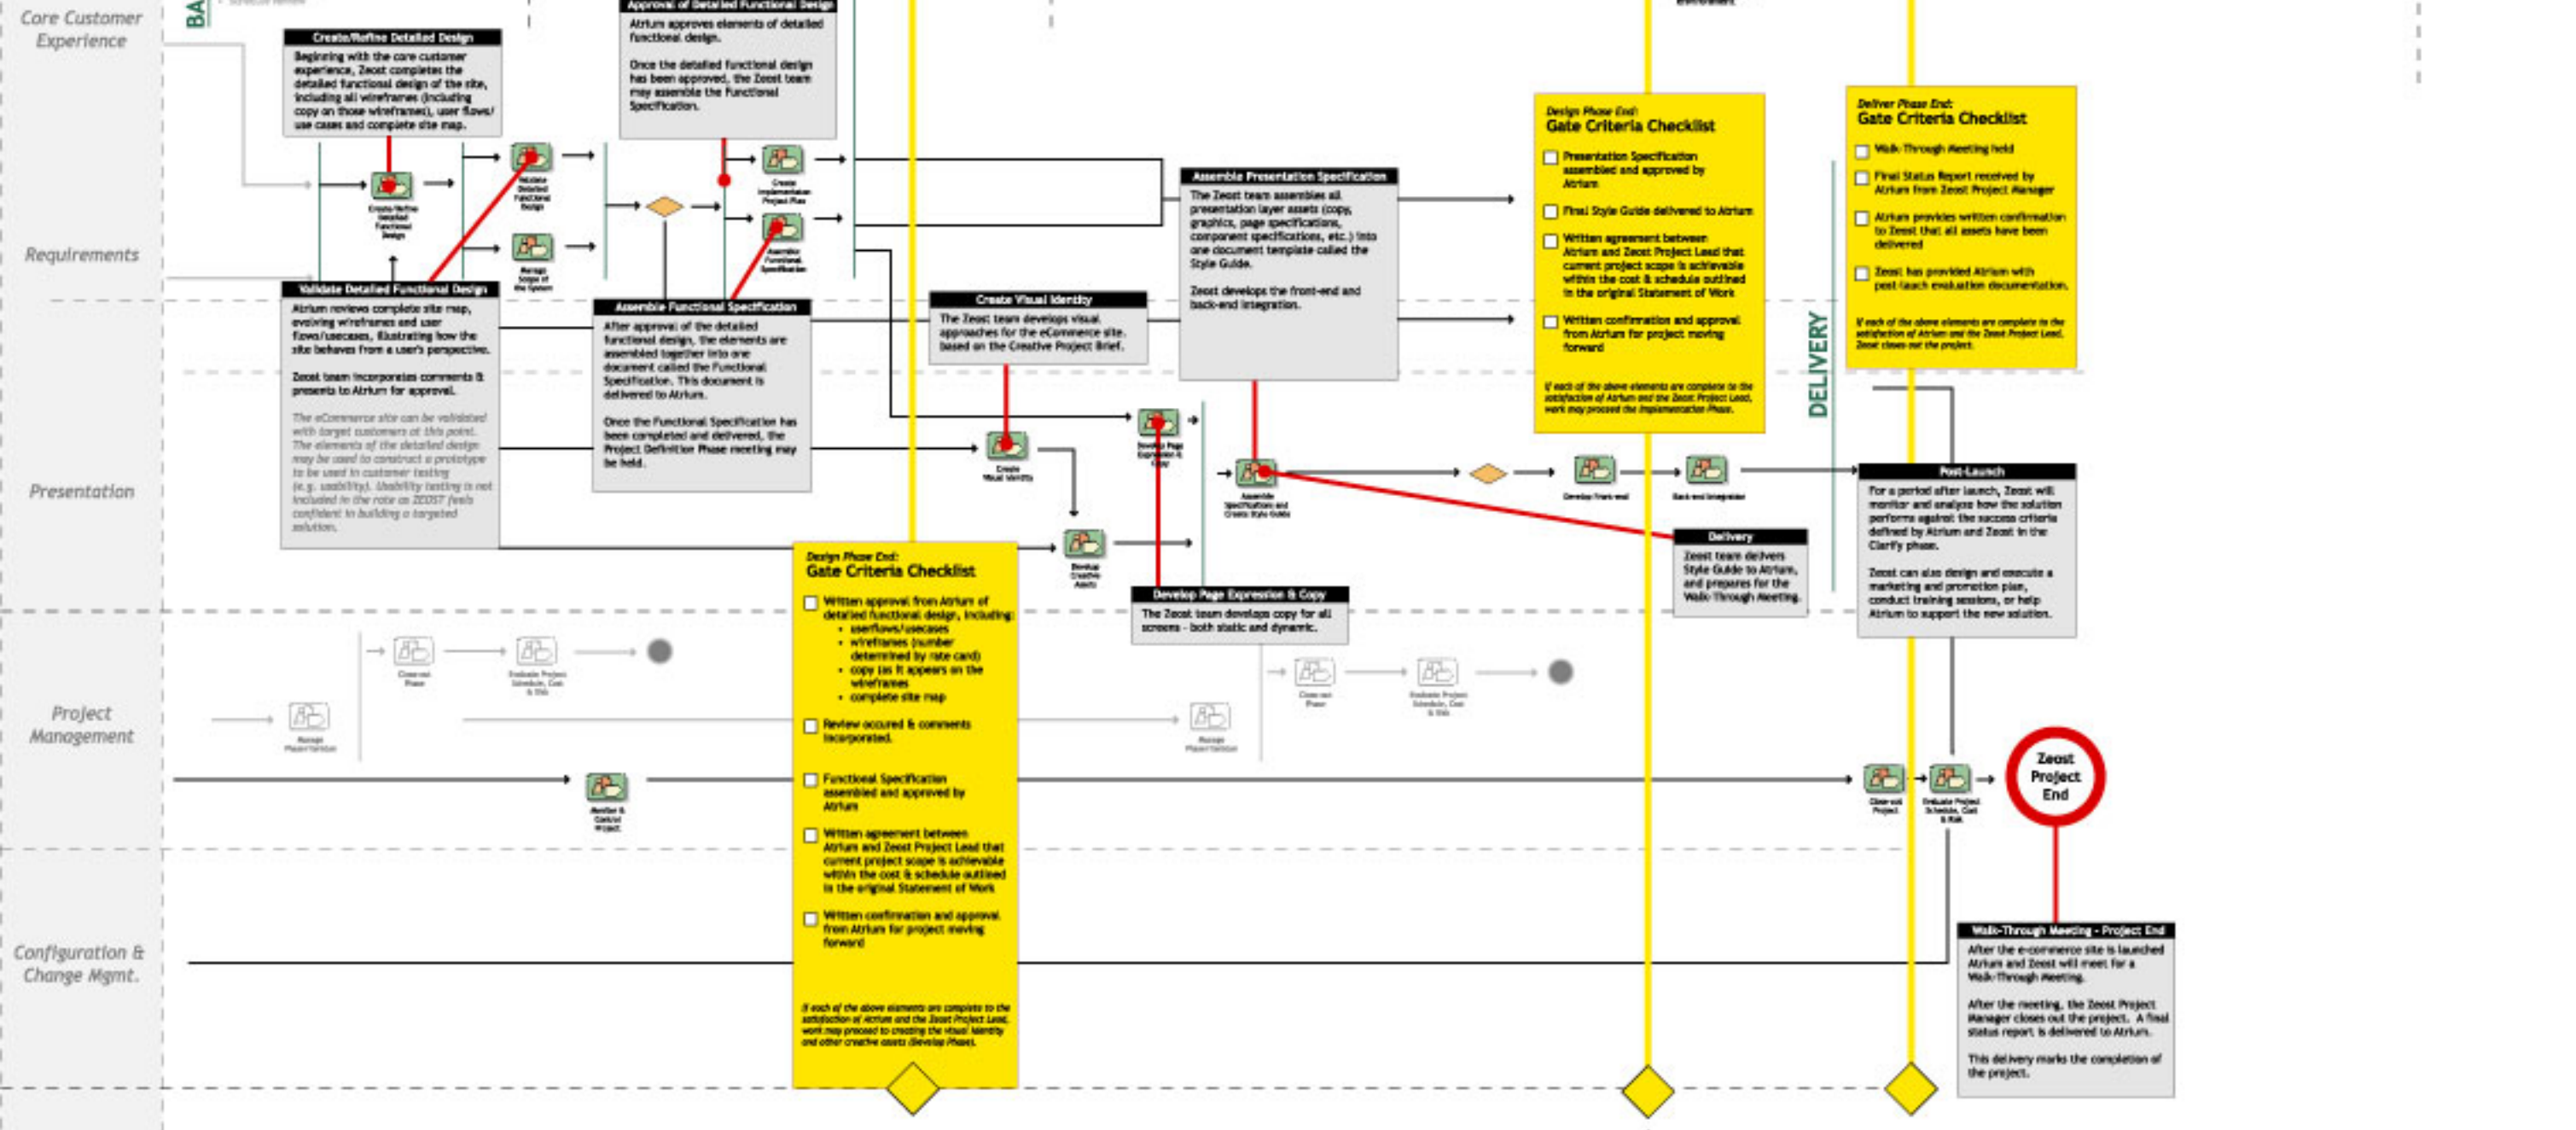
Core Customer Experience

Requirements

Presentation

Project Management

Configuration & Change Mgmt.

Create/Refine Detailed Design
Beginning with the core customer experience, Zeost completes the detailed functional design of the site, including all wireframes (including copy on those wireframes), user flows/use cases and complete site map.

Approval of Detailed Functional Design
Atrium approves elements of detailed functional design.

Once the detailed functional design has been approved, the Zeost team may assemble the Functional Specification.

Validate Detailed Functional Design
Atrium reviews complete site map, evolving wireframes and user flows/usecases, illustrating how the site behaves from a user's perspective.

Zeost team incorporates comments & presents to Atrium for approval.

The eCommerce site can be validated with target customers at this point. The elements of the detailed design may be used to construct a prototype to be used in customer testing (e.g. usability). Usability testing is not included in the rate as ZEOST feels confident in building a targeted solution.

Assemble Functional Specification
After approval of the detailed functional design, the elements are assembled together into one document called the Functional Specification. This document is delivered to Atrium.

Once the Functional Specification has been completed and delivered, the Project Definition Phase meeting may be held.

Create Visual Identity
The Zeost team develops visual approaches for the eCommerce site, based on the Creative Project Brief.

Assemble Presentation Specification
The Zeost team assembles all presentation layer assets (copy, graphics, page specifications, component specifications, etc.) into one document template called the Style Guide.

Zeost develops the front-end and back-end integration.

Develop Page Expression & Copy
The Zeost team develops copy for all screens - both static and dynamic.

Design Phase End:
Gate Criteria Checklist
Written approval from Atrium of detailed functional design, including:
• userflows/usecases
• wireframes (number determined by rate card)
• copy (as it appears on the wireframes
• complete site map
Review occured & comments incorporated.
Functional Specification assembled and approved by Atrium
Written agreement between Atrium and Zeost Project Lead that current project scope is achievable within the cost & schedule outlined in the original Statement of Work
Written confirmation and approval from Atrium for project moving forward
If each of the above elements are complete to the satisfaction of Atrium and the Zeost Project Lead, work may proceed to creating the visual identity and other creative assets (Develop Phase).

Design Phase End:
Gate Criteria Checklist
Presentation Specification assembled and approved by Atrium
Final Style Guide delivered to Atrium
Written agreement between Atrium and Zeost Project Lead that current project scope is achievable within the cost & schedule outlined in the original Statement of Work
Written confirmation and approval from Atrium for project moving forward
If each of the above elements are complete to the satisfaction of Atrium and the Zeost Project Lead, work may proceed the Implementation Phase.

Deliver Phase End:
Gate Criteria Checklist
Walk-Through Meeting held
Final Status Report received by Atrium from Zeost Project Manager
Atrium provides written confirmation to Zeost that all assets have been delivered
Zeost has provided Atrium with post-lauch evaluation documentation.
If each of the above elements are complete to the satisfaction of Atrium and the Zeost Project Lead, Zeost closes out the project.

DELIVERY

Delivery
Zeost team delivers Style Guide to Atrium, and prepares for the Walk-Through Meeting.

Post-Launch
For a period after launch, Zeost will monitor and analyze how the solution performs against the success criteria defined by Atrium and Zeost in the Clarify phase.

Zeost can also design and execute a marketing and promotion plan, conduct training sessions, or help Atrium to support the new solution.

Zeost Project End

Walk-Through Meeting - Project End
After the e-commerce site is launched Atrium and Zeost will meet for a Walk-Through Meeting.

After the meeting, the Zeost Project Manager closes out the project. A final status report is delivered to Atrium.

This delivery marks the completion of the project.